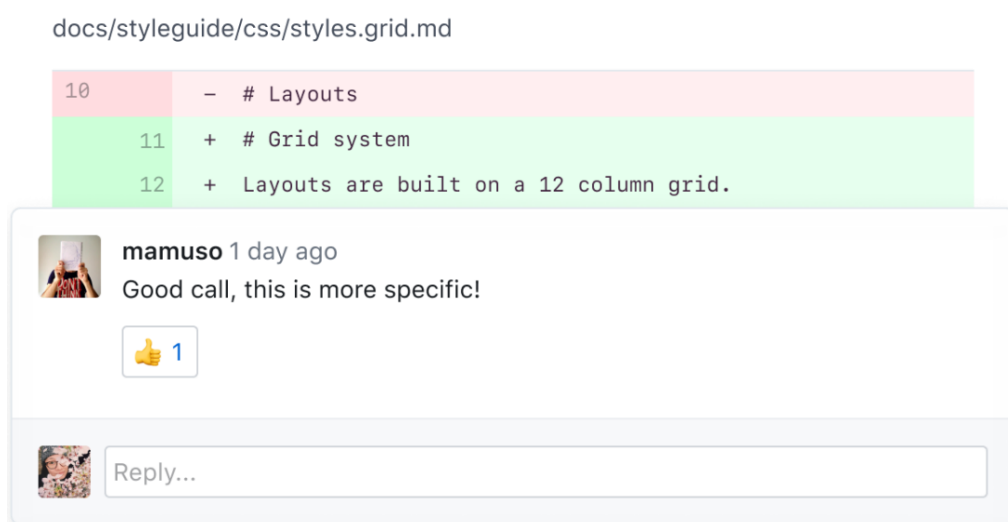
docs/styleguide/css/styles.grid.md

| | | |
|---|---|---|
| 10 | | - # Layouts |
| | 11 | + # Grid system |
| | 12 | + Layouts are built on a 12 column grid. |

mamuso 1 day ago
Good call, this is more specific!

👍 1

Reply...